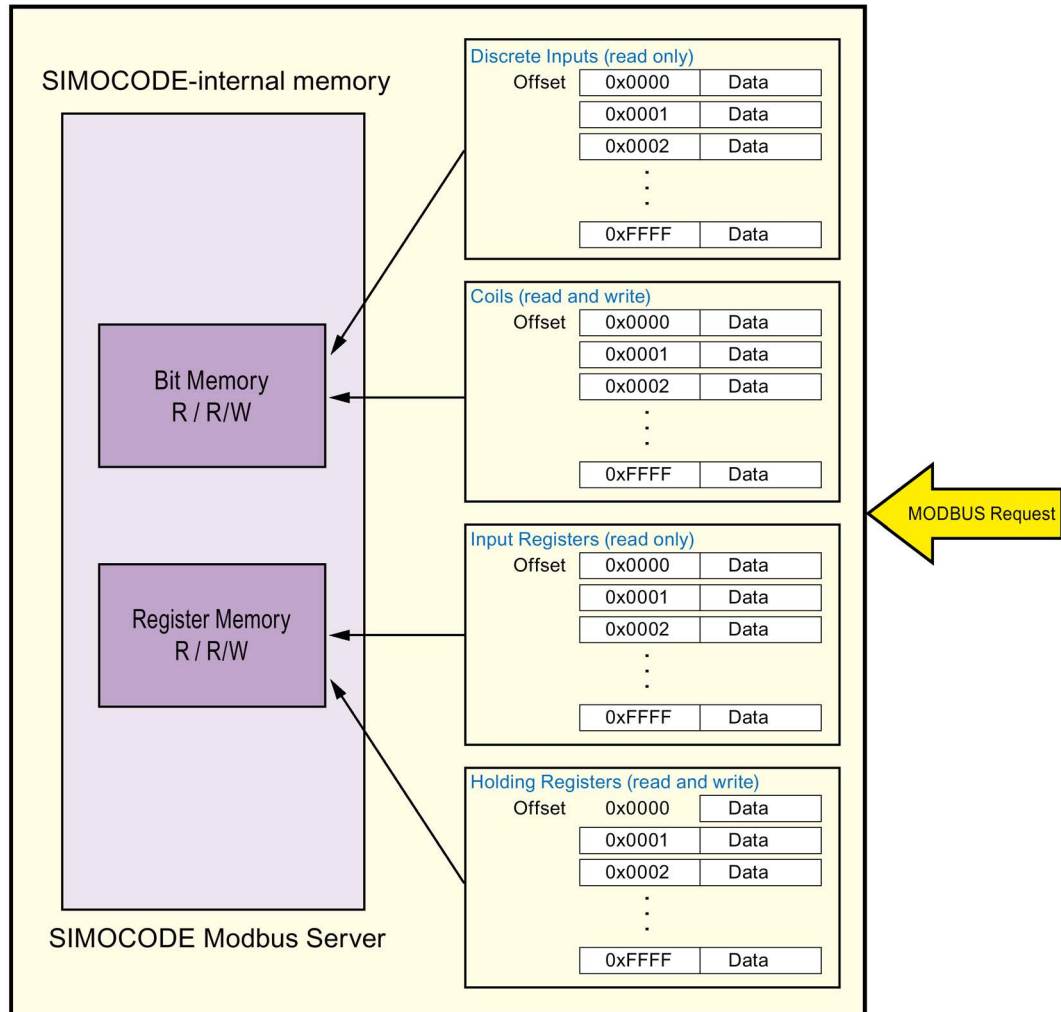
SIMOCODE-internal memory

Bit Memory
R / R/W

Register Memory
R / R/W

SIMOCODE Modbus Server

Discrete Inputs (read only)

| Offset | | |
|---|---|---|
| | 0x0000 | Data |
| | 0x0001 | Data |
| | 0x0002 | Data |
| | ⋮ | |
| | 0xFFFF | Data |

Coils (read and write)

| Offset | | |
|---|---|---|
| | 0x0000 | Data |
| | 0x0001 | Data |
| | 0x0002 | Data |
| | ⋮ | |
| | 0xFFFF | Data |

Input Registers (read only)

| Offset | | |
|---|---|---|
| | 0x0000 | Data |
| | 0x0001 | Data |
| | 0x0002 | Data |
| | ⋮ | |
| | 0xFFFF | Data |

Holding Registers (read and write)

| Offset | | |
|---|---|---|
| | 0x0000 | Data |
| | 0x0001 | Data |
| | 0x0002 | Data |
| | ⋮ | |
| | 0xFFFF | Data |

MODBUS Request